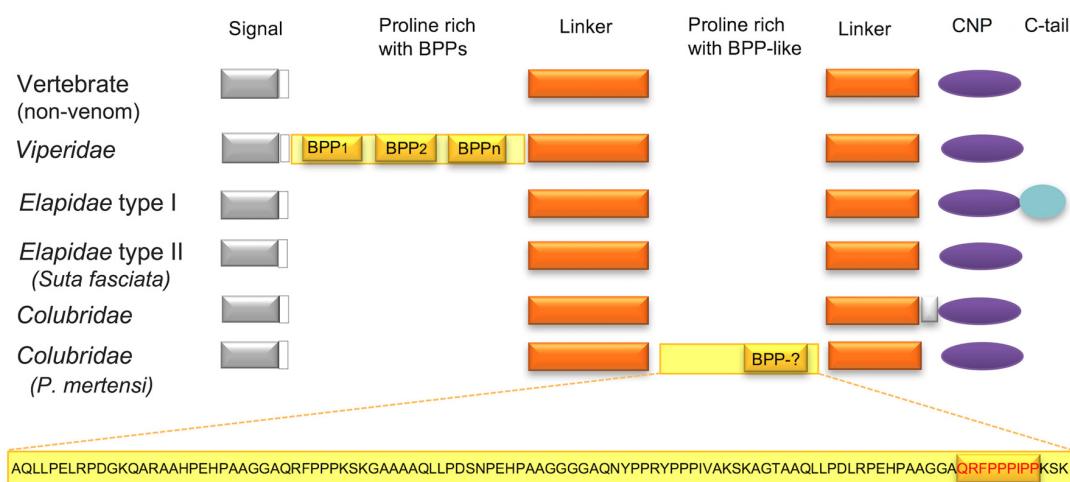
Signal

Proline rich with BPPs

Linker

Proline rich with BPP-like

Linker

CNP

C-tail

Vertebrate (non-venom)

*Viperidae*

BPP$_1$ BPP$_2$ BPPn

*Elapidae* type I

*Elapidae* type II (*Suta fasciata*)

*Colubridae*

*Colubridae* (*P. mertensi*)

BPP-?

AQLLPELRPDGKQARAAHPEHPAAGGAQRFPPPKSKGAAAAQLLPDSNPEHPAAGGGGAQNYPPRYPPPIVAKSKAGTAAQLLPDLRPEHPAAGGAQRFPPPIPPKSK